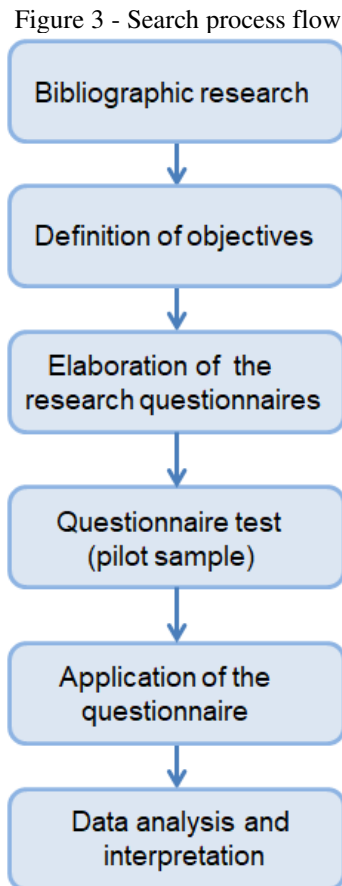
Figure 3 - Search process flow

Bibliographic research

Definition of objectives

Elaboration of the research questionnaires

Questionnaire test (pilot sample)

Application of the questionnaire

Data analysis and interpretation